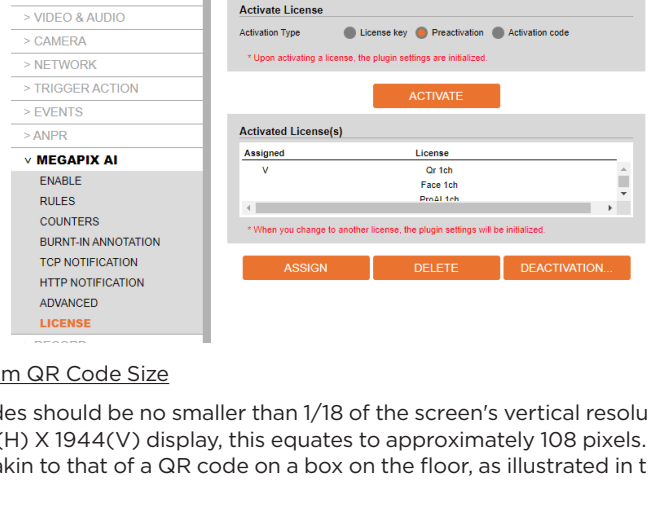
> VIDEO & AUDIO
> CAMERA
> NETWORK
> TRIGGER ACTION
> EVENTS
> ANPR
v MEGAPIX AI
ENABLE
RULES
COUNTERS
BURNT-IN ANNOTATION
TCP NOTIFICATION
HTTP NOTIFICATION
ADVANCED
LICENSE

Activate License
Activation Type License key Preactivation Activation code
* Upon activating a license, the plugin settings are initialized.
ACTIVATE

Activated License(s)

| Assigned | License |
|---|---|
| V | Qr 1ch |
| | Face 1ch |
| | ProAI 1ch |

* When you change to another license, the plugin settings will be initialized.
ASSIGN DELETE DEACTIVATION...

m QR Code Size

des should be no smaller than 1/18 of the screen's vertical resolu (H) X 1944(V) display, this equates to approximately 108 pixels. akin to that of a QR code on a box on the floor, as illustrated in t